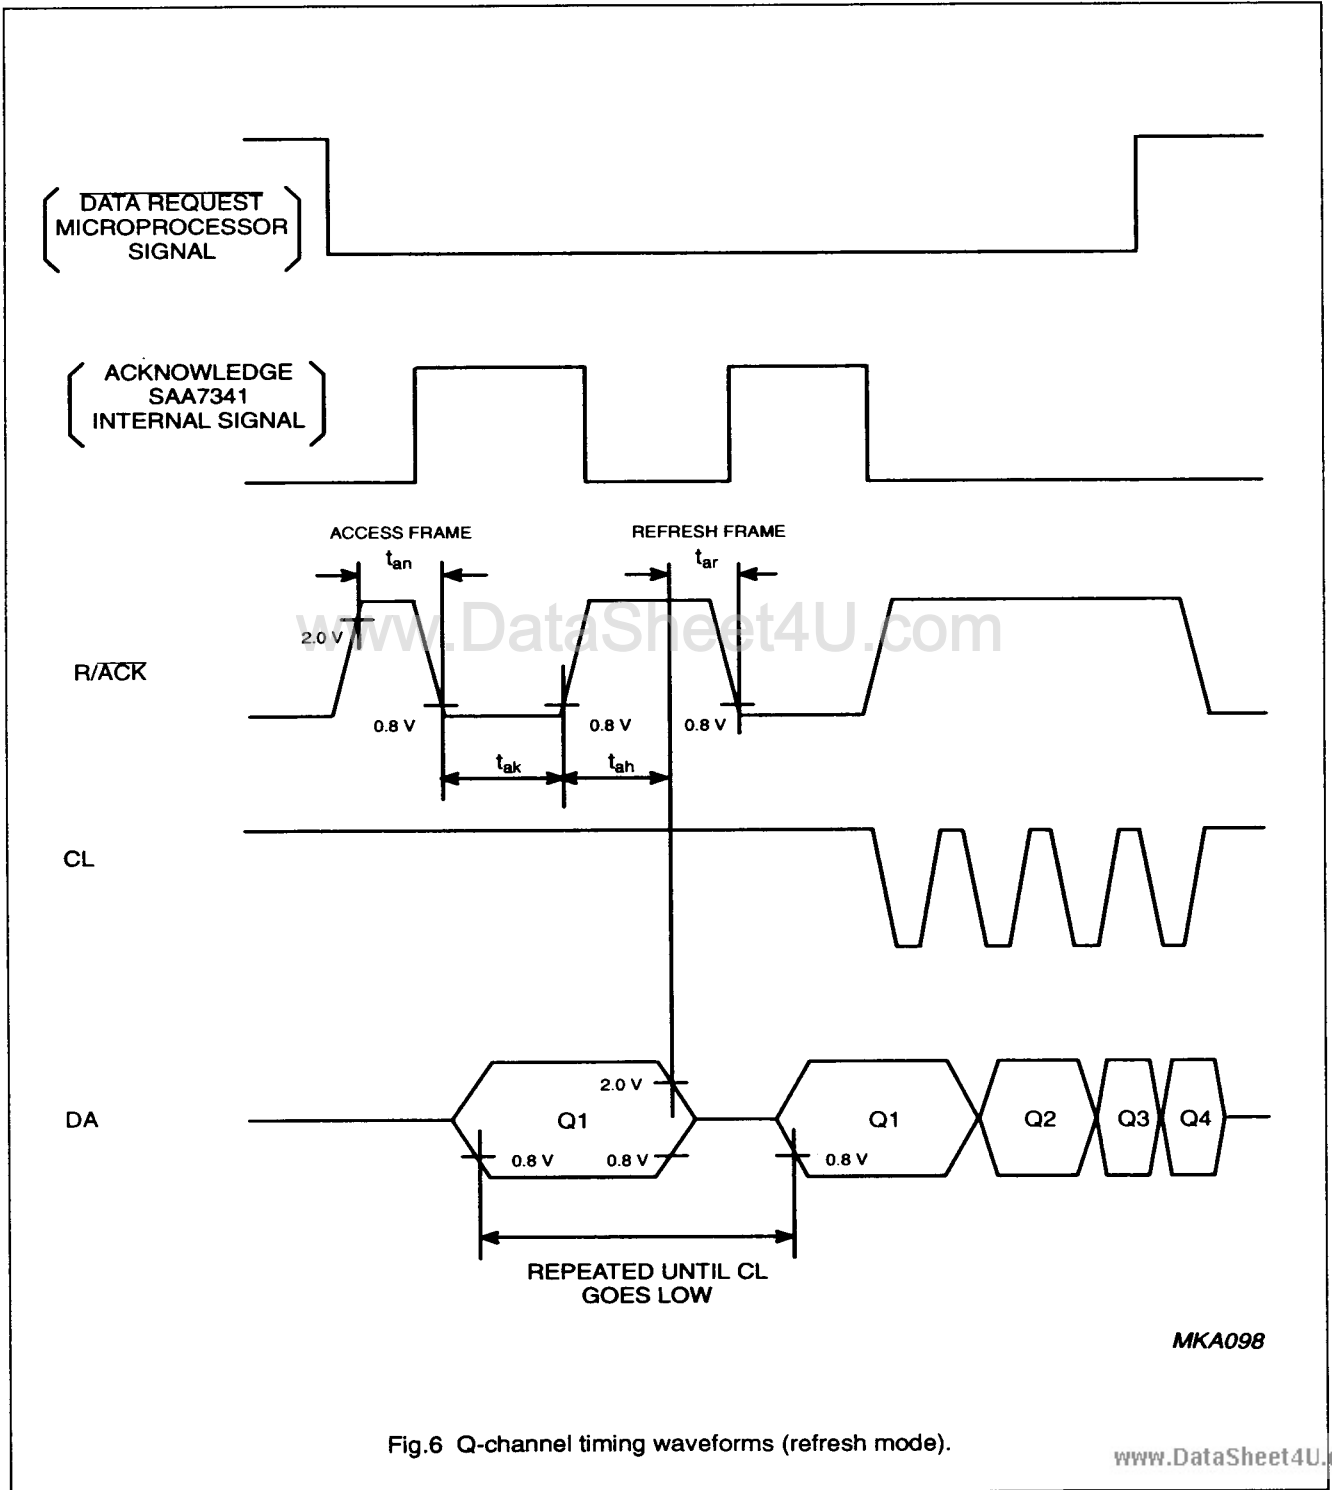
$\overline{\text{DATA REQUEST}}$ MICROPROCESSOR SIGNAL

ACKNOWLEDGE SAA7341 INTERNAL SIGNAL

ACCESS FRAME

$t_{an}$

REFRESH FRAME

$t_{ar}$

www.DataSheet4U.com

2.0 V

R/$\overline{\text{ACK}}$

0.8 V

0.8 V

0.8 V

$t_{ak}$

$t_{ah}$

CL

2.0 V

DA

Q1

0.8 V

0.8 V

Q1

0.8 V

Q2

Q3

Q4

REPEATED UNTIL CL GOES LOW

MKA098

Fig.6 Q-channel timing waveforms (refresh mode).

www.DataSheet4U.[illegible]